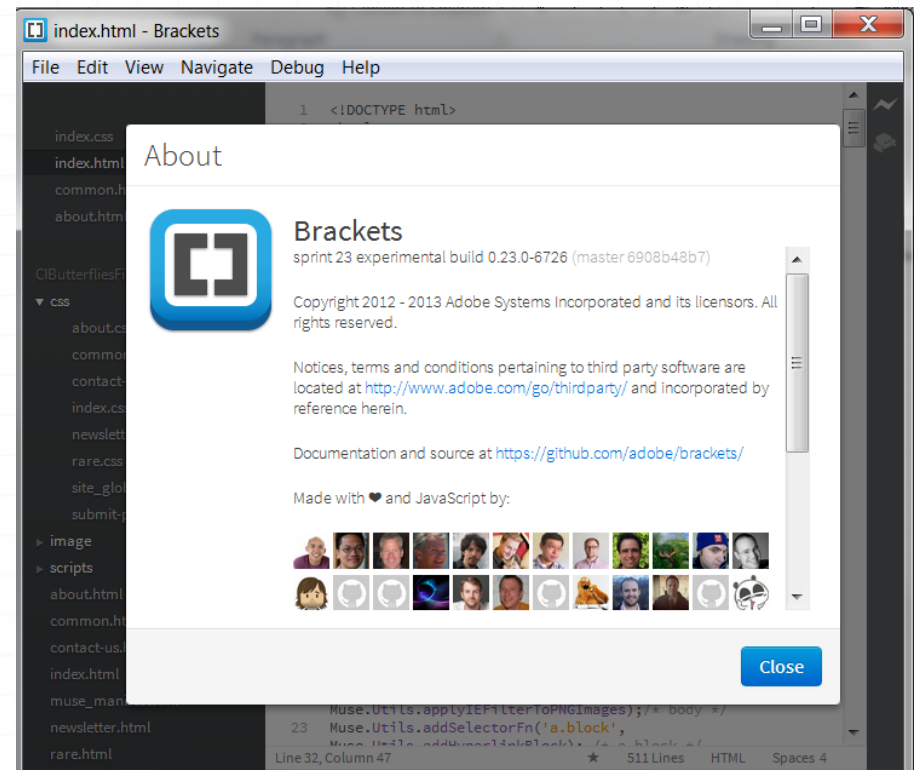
index.html - Brackets

File Edit View Navigate Debug Help

index.css
index.html
common.h
about.htm

CIButterfliesF
css
about.cs
commo
contact-
index.cs
newslett
rare.css
site_glo
submit-
image
scripts
about.html
common.ht
contact-us.h
index.html
muse_man
newsletter.html
rare.html

1 <!DOCTYPE html>

About

Brackets
sprint 23 experimental build 0.23.0-6726 (master 6908b48b7)

Copyright 2012 - 2013 Adobe Systems Incorporated and its licensors. All rights reserved.

Notices, terms and conditions pertaining to third party software are located at http://www.adobe.com/go/thirdparty/ and incorporated by reference herein.

Documentation and source at https://github.com/adobe/brackets/

Made with ❤ and JavaScript by:

Close

Muse.Utils.applyIEFilterToPNGImages();/* body */
23 Muse.Utils.addSelectorFn('a.block',
Muse.Utils.addHyperlinkBlock); /* a.block */

Line 32, Column 47 ★ 511 Lines HTML Spaces 4